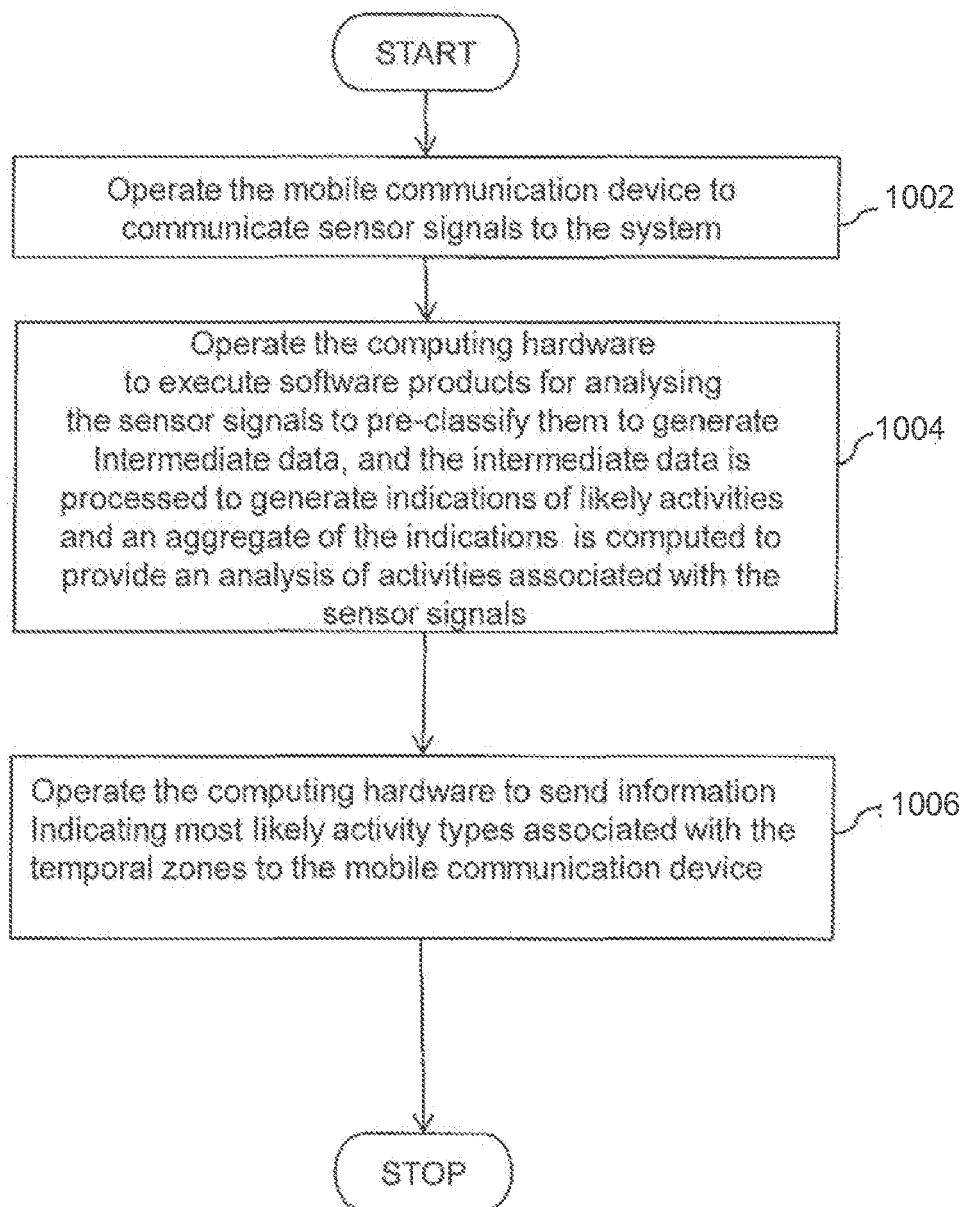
START

Operate the mobile communication device to communicate sensor signals to the system

1002

Operate the computing hardware to execute software products for analysing the sensor signals to pre-classify them to generate Intermediate data, and the intermediate data is processed to generate indications of likely activities and an aggregate of the indications is computed to provide an analysis of activities associated with the sensor signals

1004

Operate the computing hardware to send information Indicating most likely activity types associated with the temporal zones to the mobile communication device

1006

STOP